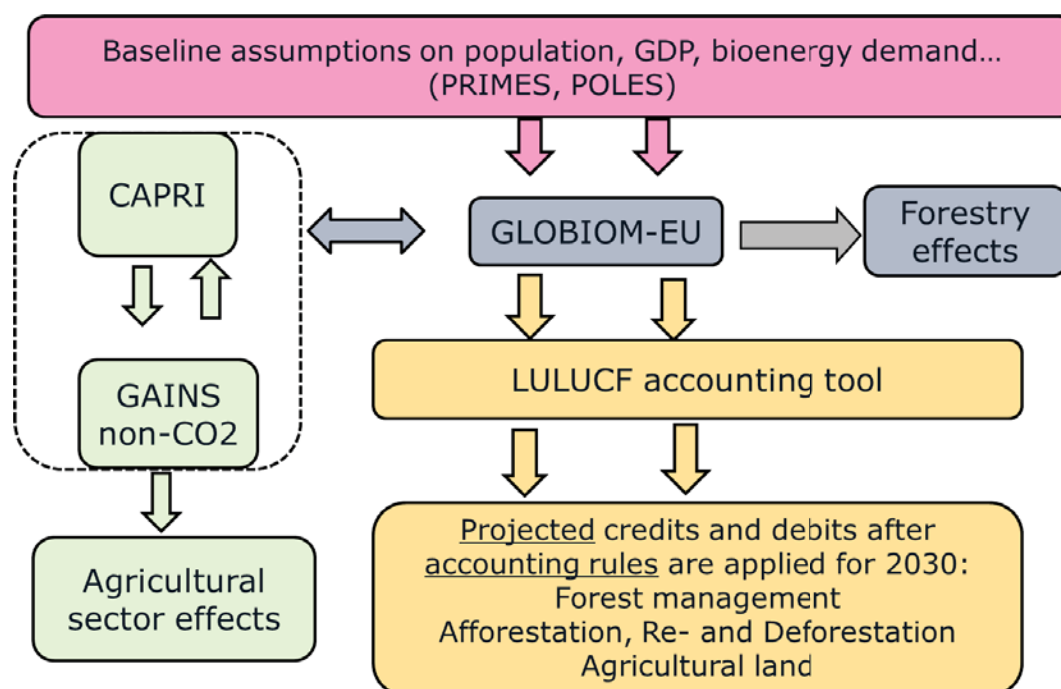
Baseline assumptions on population, GDP, bioenergy demand…
(PRIMES, POLES)

CAPRI

GAINS
non-CO2

Agricultural
sector effects

GLOBIOM-EU

Forestry
effects

LULUCF accounting tool

Projected credits and debits after
accounting rules are applied for 2030:
Forest management
Afforestation, Re- and Deforestation
Agricultural land